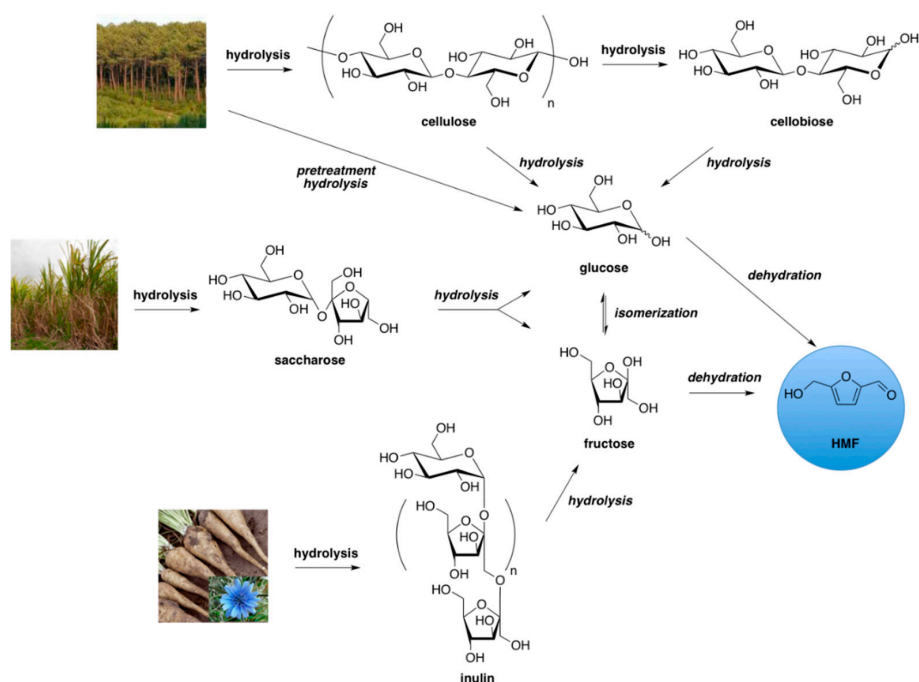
hydrolysis

OH
HO
O
HO
OH
O
OH
O
OH
OH
n
OH

cellulose

hydrolysis

OH
HO
HO
O
OH
O
OH
O
OH
OH
OH

cellobiose

pretreatment hydrolysis

hydrolysis

hydrolysis

OH
HO
HO
O
OH
OH

glucose

hydrolysis

OH
HO
HO
O
OH
O
OH
HO
O
OH
OH

saccharose

hydrolysis

isomerization

dehydration

HO
O
HO
OH
OH

fructose

dehydration

HO
O
O

HMF

OH
HO
HO
O
OH
HO
O
HO
O
OH
n
O
HO
O
HO
OH
OH

inulin

hydrolysis

hydrolysis